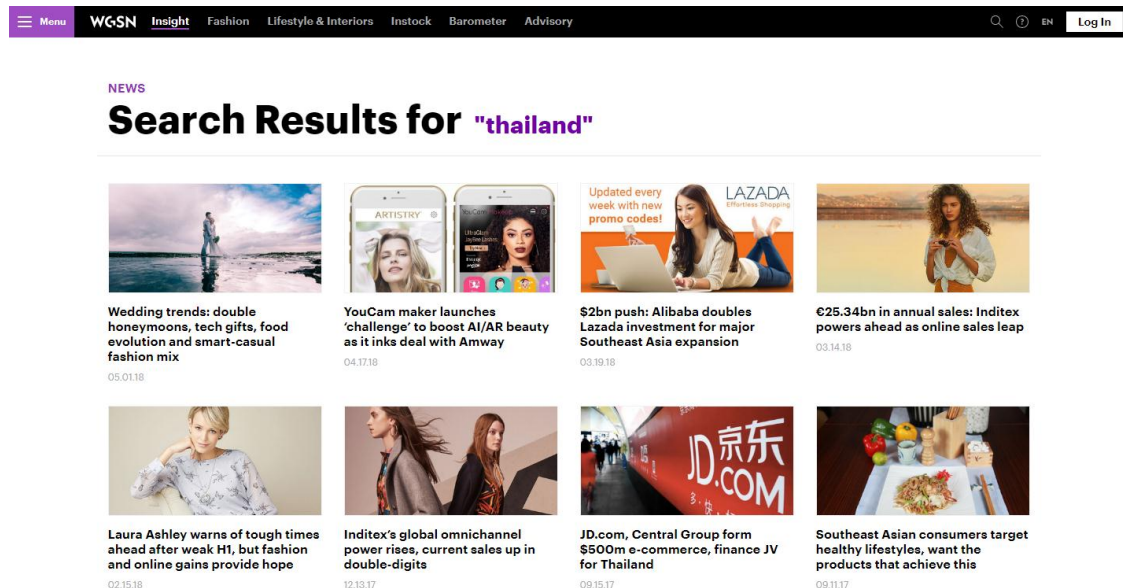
Menu WGSN Insight Fashion Lifestyle & Interiors Instock Barometer Advisory EN Log In

NEWS

Search Results for "thailand"

ARTISTRY

Updated every week with new promo codes!

LAZADA Effortless Shopping

Wedding trends: double honeymoons, tech gifts, food evolution and smart-casual fashion mix

05.01.18

YouCam maker launches 'challenge' to boost AI/AR beauty as it inks deal with Amway

04.17.18

$2bn push: Alibaba doubles Lazada investment for major Southeast Asia expansion

03.19.18

€25.34bn in annual sales: Inditex powers ahead as online sales leap

03.14.18

JD 京东 .COM

Laura Ashley warns of tough times ahead after weak H1, but fashion and online gains provide hope

02.15.18

Inditex's global omnichannel power rises, current sales up in double-digits

12.13.17

JD.com, Central Group form $500m e-commerce, finance JV for Thailand

09.15.17

Southeast Asian consumers target healthy lifestyles, want the products that achieve this

09.11.17